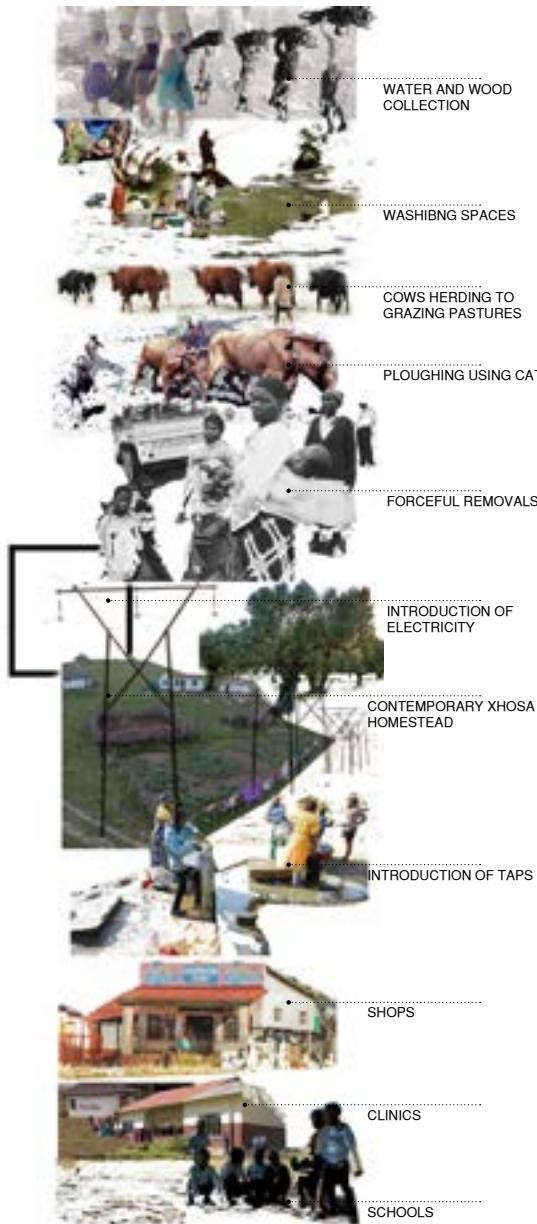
WATER AND WOOD COLLECTION

WASHIBNG SPACES

COWS HERDING TO GRAZING PASTURES

PLOUGHING USING CAT

FORCEFUL REMOVALS

INTRODUCTION OF ELECTRICITY

CONTEMPORARY XHOSA HOMESTEAD

INTRODUCTION OF TAPS

SHOPS

CLINICS

SCHOOLS